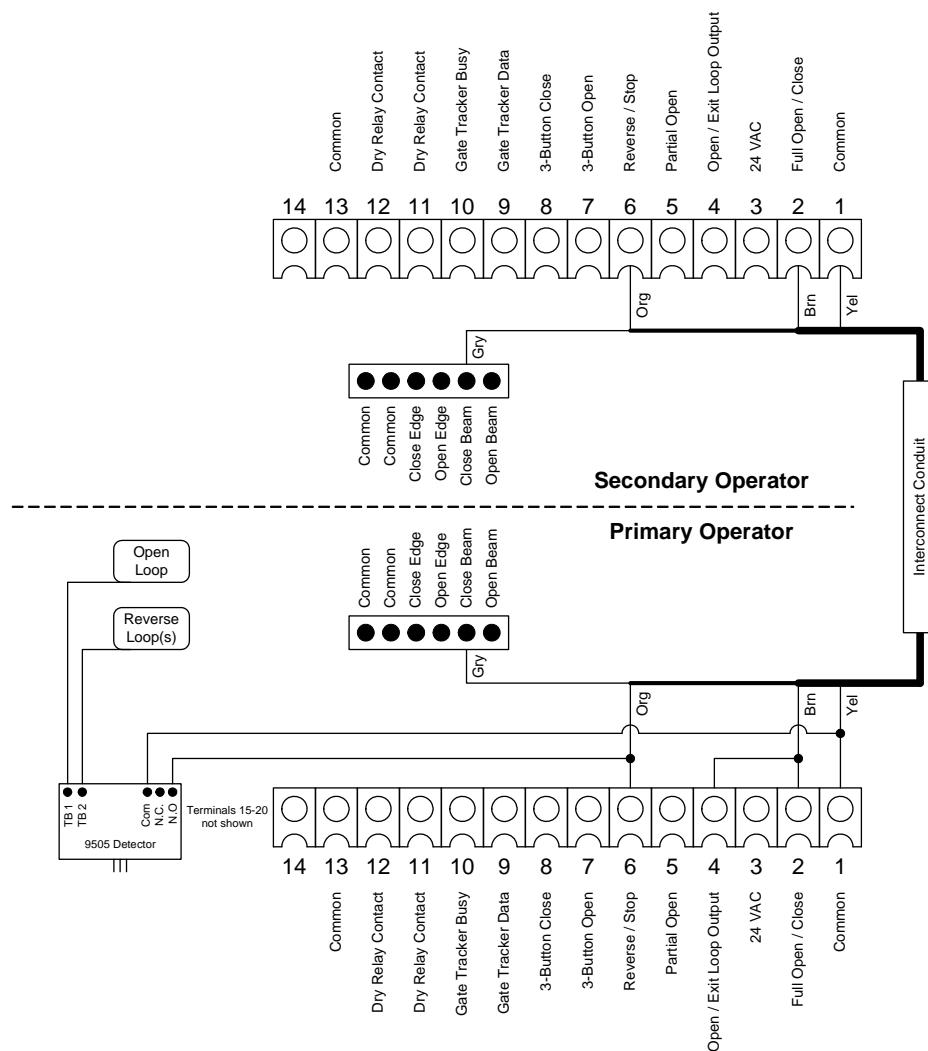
Common
Dry Relay Contact
Dry Relay Contact
Gate Tracker Busy
Gate Tracker Data
3-Button Close
3-Button Open
Reverse / Stop
Partial Open
Open / Exit Loop Output
24 VAC
Full Open / Close
Common

14 13 12 11 10 9 8 7 6 5 4 3 2 1

Org
Brn
Yel
Gry

Common
Common
Close Edge
Open Edge
Close Beam
Open Beam

Secondary Operator

Interconnect Conduit

Primary Operator

Open Loop

Reverse Loop(s)

Common
Common
Close Edge
Open Edge
Close Beam
Open Beam

Gry
Org
Brn
Yel

TB 1
TB 2
Com
N.C.
N.O
9505 Detector

Terminals 15-20 not shown

14 13 12 11 10 9 8 7 6 5 4 3 2 1

Common
Dry Relay Contact
Dry Relay Contact
Gate Tracker Busy
Gate Tracker Data
3-Button Close
3-Button Open
Reverse / Stop
Partial Open
Open / Exit Loop Output
24 VAC
Full Open / Close
Common